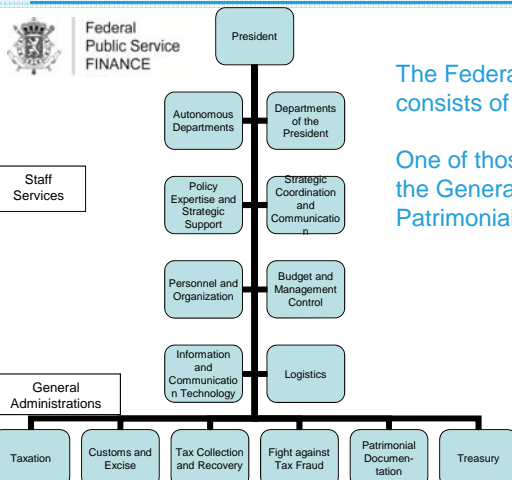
Federal Public Service FINANCE

President

Autonomous Departments

Departments of the President

Staff Services

Policy Expertise and Strategic Support

Strategic Coordination and Communication

Personnel and Organization

Budget and Management Control

Information and Communication Technology

Logistics

General Administrations

Taxation

Customs and Excise

Tax Collection and Recovery

Fight against Tax Fraud

Patrimonial Documentation

Treasury

The Federa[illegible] consists of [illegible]

One of thos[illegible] the Genera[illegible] Patrimonial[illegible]